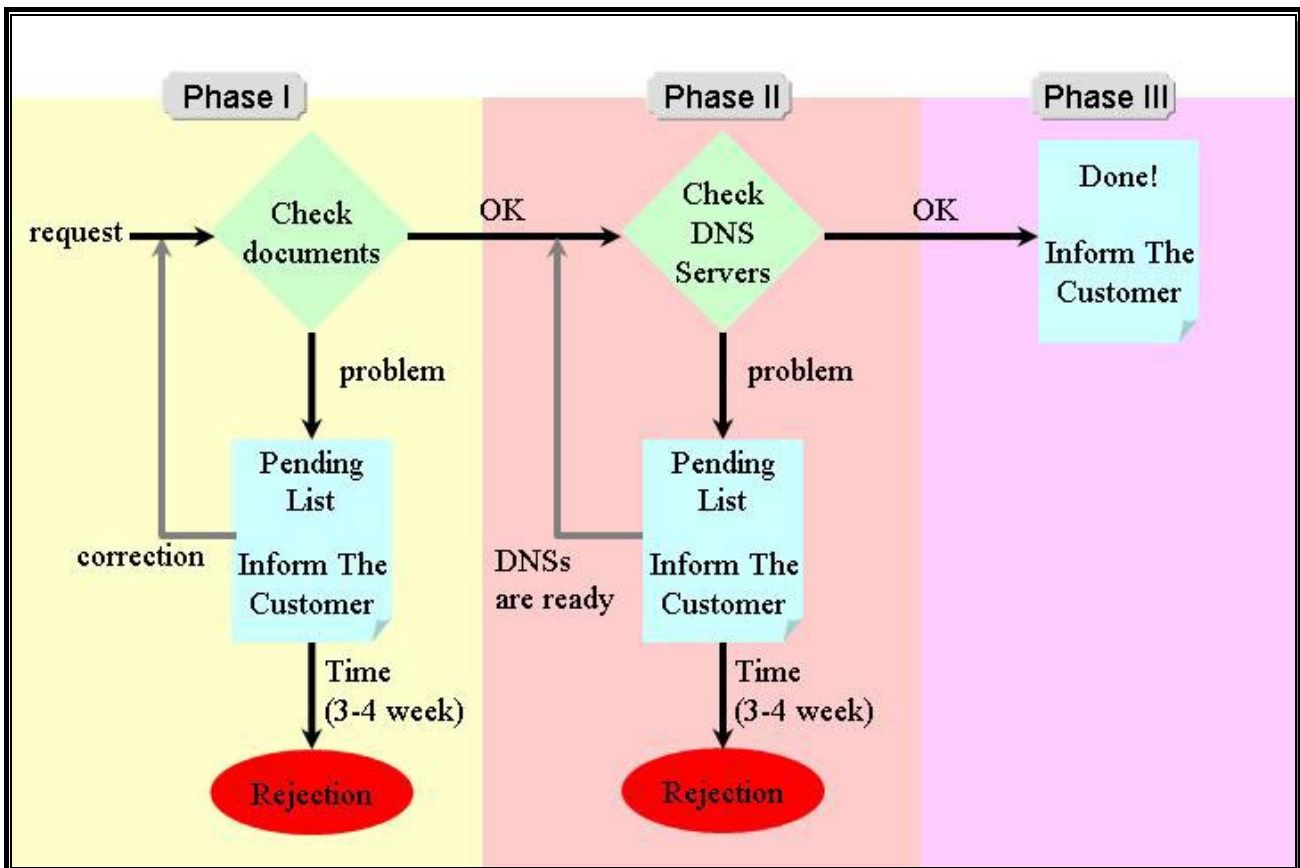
Phase I

Phase II

Phase III

request

Check documents

OK

Check DNS Servers

OK

Done!

Inform The Customer

problem

problem

Pending List

Inform The Customer

correction

Pending List

Inform The Customer

DNSs are ready

Time (3-4 week)

Time (3-4 week)

Rejection

Rejection